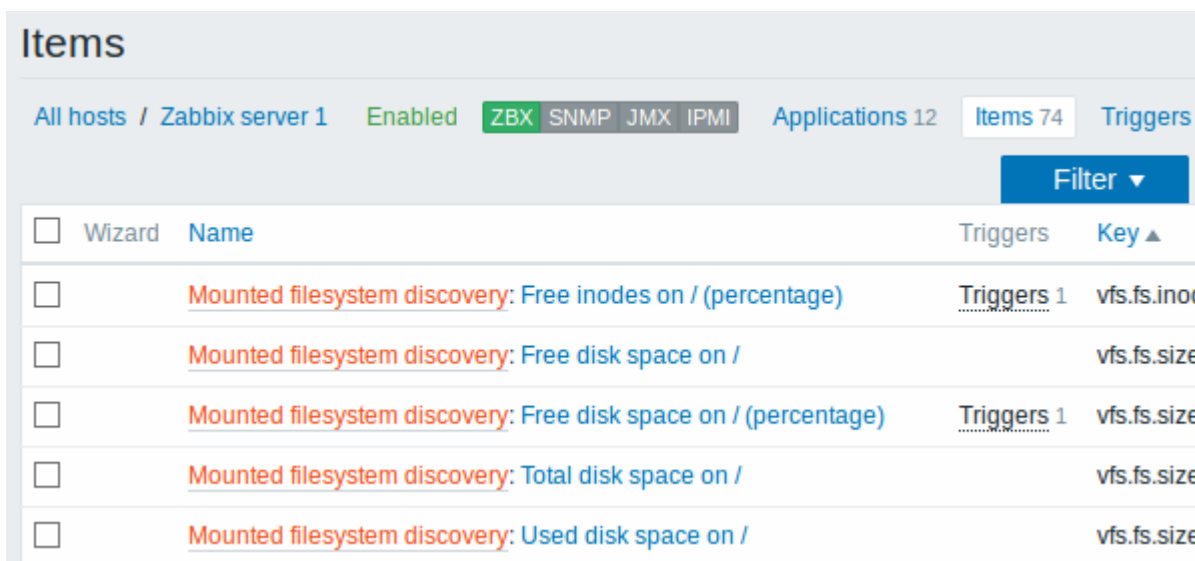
Items

All hosts / Zabbix server 1 Enabled ZBX SNMP JMX IPMI Applications 12 Items 74 Triggers

Filter ▾

| | Wizard | Name | Triggers | Key ▴ |
|---|---|---|---|---|
| | | Mounted filesystem discovery: Free inodes on / (percentage) | Triggers 1 | vfs.fs.inod |
| | | Mounted filesystem discovery: Free disk space on / | | vfs.fs.size |
| | | Mounted filesystem discovery: Free disk space on / (percentage) | Triggers 1 | vfs.fs.size |
| | | Mounted filesystem discovery: Total disk space on / | | vfs.fs.size |
| | | Mounted filesystem discovery: Used disk space on / | | vfs.fs.size |